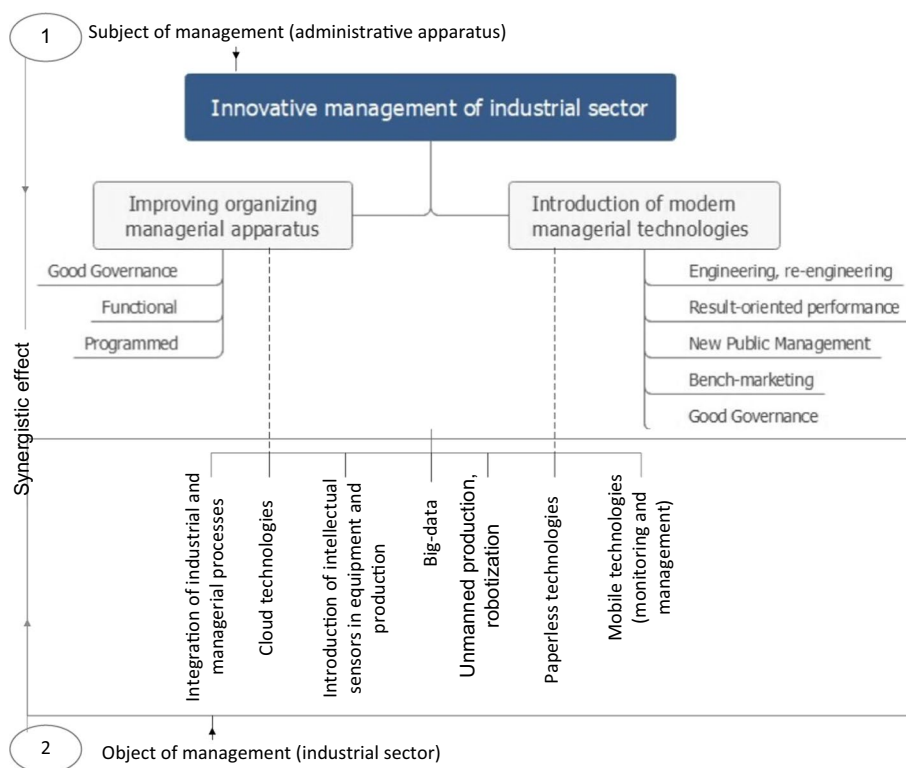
1

Subject of management (administrative apparatus)

Innovative management of industrial sector

Improving organizing managerial apparatus

Introduction of modern managerial technologies

Good Governance

Functional

Programmed

Engineering, re-engineering

Result-oriented performance

New Public Management

Bench-marketing

Good Governance

Synergistic effect

Integration of industrial and managerial processes

Cloud technologies

Introduction of intellectual sensors in equipment and production

Big-data

Unmanned production, robotization

Paperless technologies

Mobile technologies (monitoring and management)

2

Object of management (industrial sector)